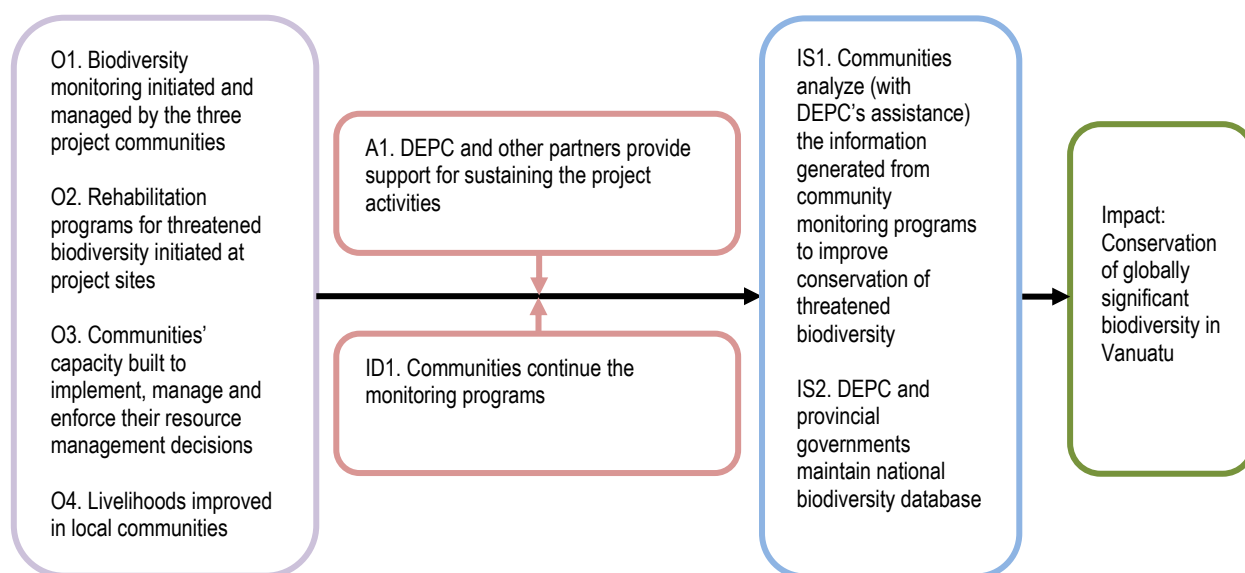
O1. Biodiversity monitoring initiated and managed by the three project communities

O2. Rehabilitation programs for threatened biodiversity initiated at project sites

O3. Communities' capacity built to implement, manage and enforce their resource management decisions

O4. Livelihoods improved in local communities

A1. DEPC and other partners provide support for sustaining the project activities

ID1. Communities continue the monitoring programs

IS1. Communities analyze (with DEPC's assistance) the information generated from community monitoring programs to improve conservation of threatened biodiversity

IS2. DEPC and provincial governments maintain national biodiversity database

Impact: Conservation of globally significant biodiversity in Vanuatu